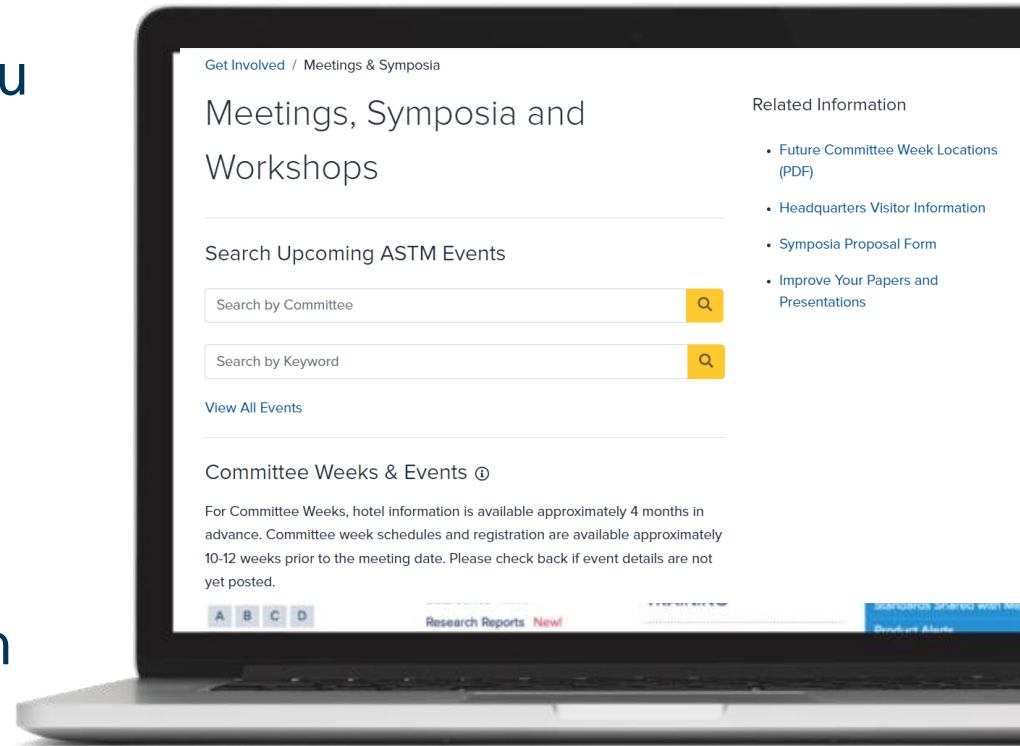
u

n

Get Involved / Meetings & Symposia

Meetings, Symposia and Workshops

Search Upcoming ASTM Events

Search by Committee

Search by Keyword

View All Events

Committee Weeks & Events ⓘ

For Committee Weeks, hotel information is available approximately 4 months in advance. Committee week schedules and registration are available approximately 10-12 weeks prior to the meeting date. Please check back if event details are not yet posted.

A B C D

Research Reports New!

Related Information

- Future Committee Week Locations (PDF)
- Headquarters Visitor Information
- Symposia Proposal Form
- Improve Your Papers and Presentations

Product Alerts